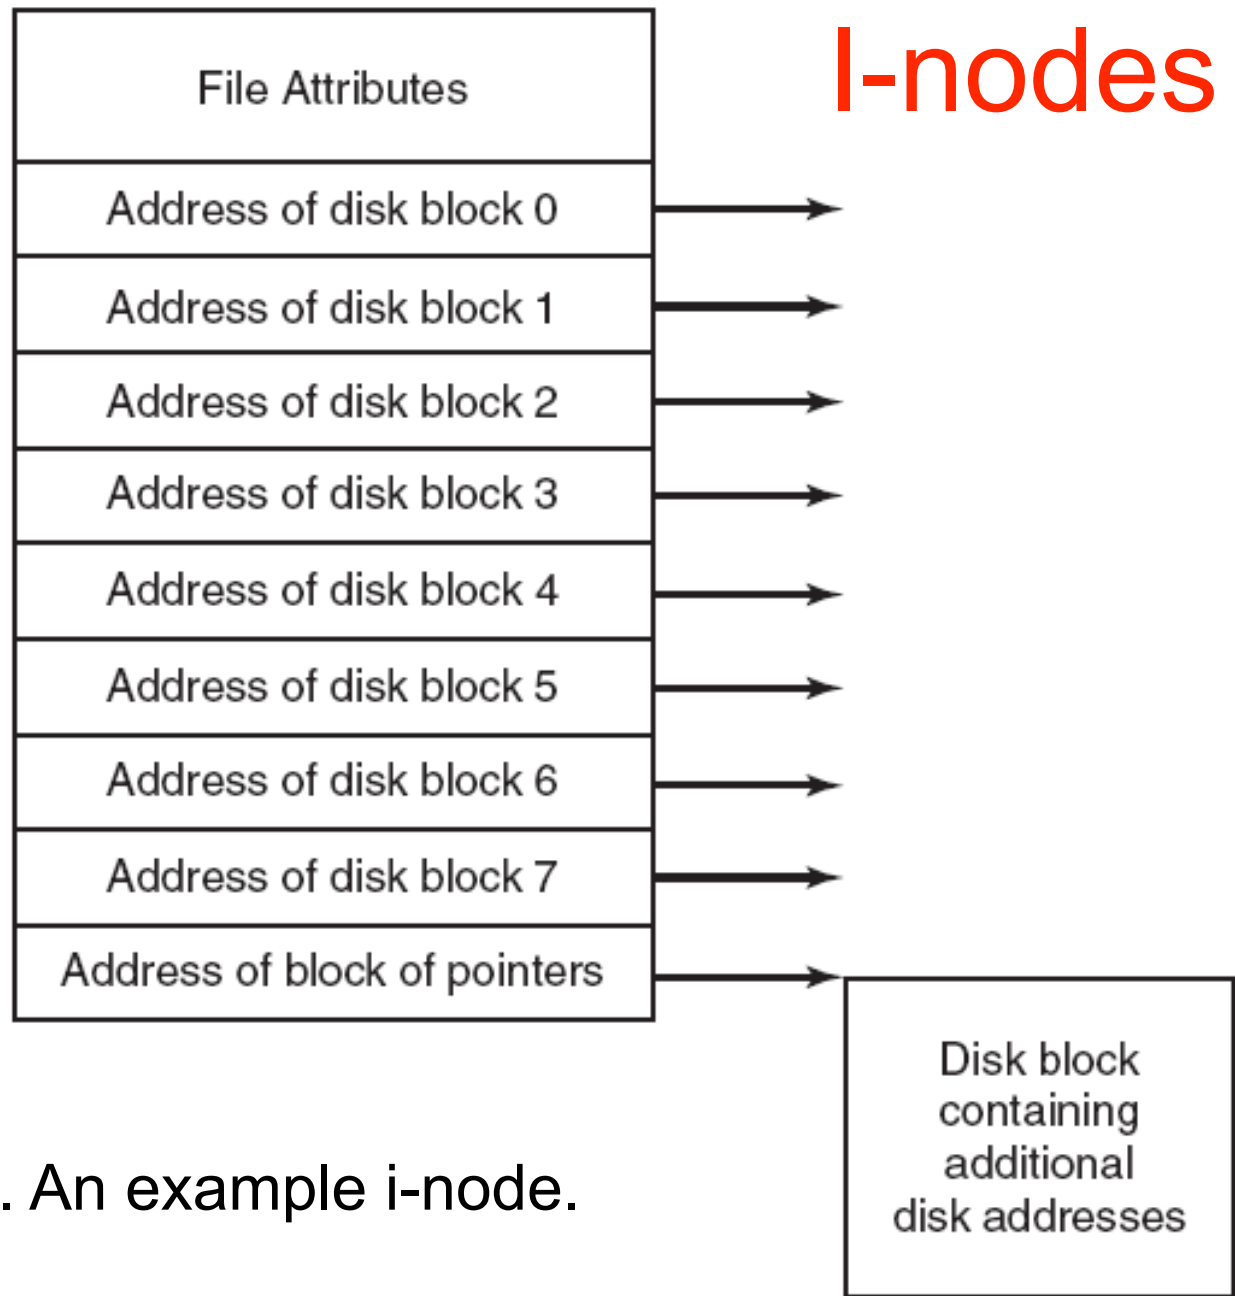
I-nodes

| File Attributes |
|---|
| Address of disk block 0 |
| Address of disk block 1 |
| Address of disk block 2 |
| Address of disk block 3 |
| Address of disk block 4 |
| Address of disk block 5 |
| Address of disk block 6 |
| Address of disk block 7 |
| Address of block of pointers |

Disk block containing additional disk addresses

. An example i-node.